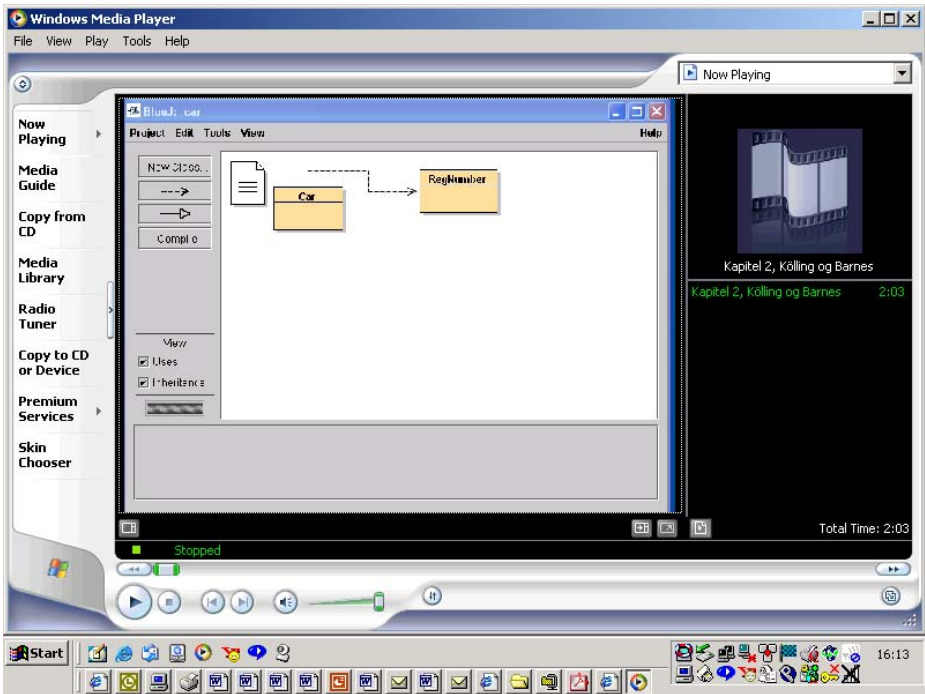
Windows Media Player

File View Play Tools Help

Now Playing

Now Playing

Media Guide

Copy from CD

Media Library

Radio Tuner

Copy to CD or Device

Premium Services

Skin Chooser

BlueJ: car

Project Edit Tools View Help

New Class...

Compile

Car

RegNumber

View

Uses

Inheritance

Kapitel 2, Kölling og Barnes

Kapitel 2, Kölling og Barnes 2:03

Total Time: 2:03

Stopped

Start

16:13